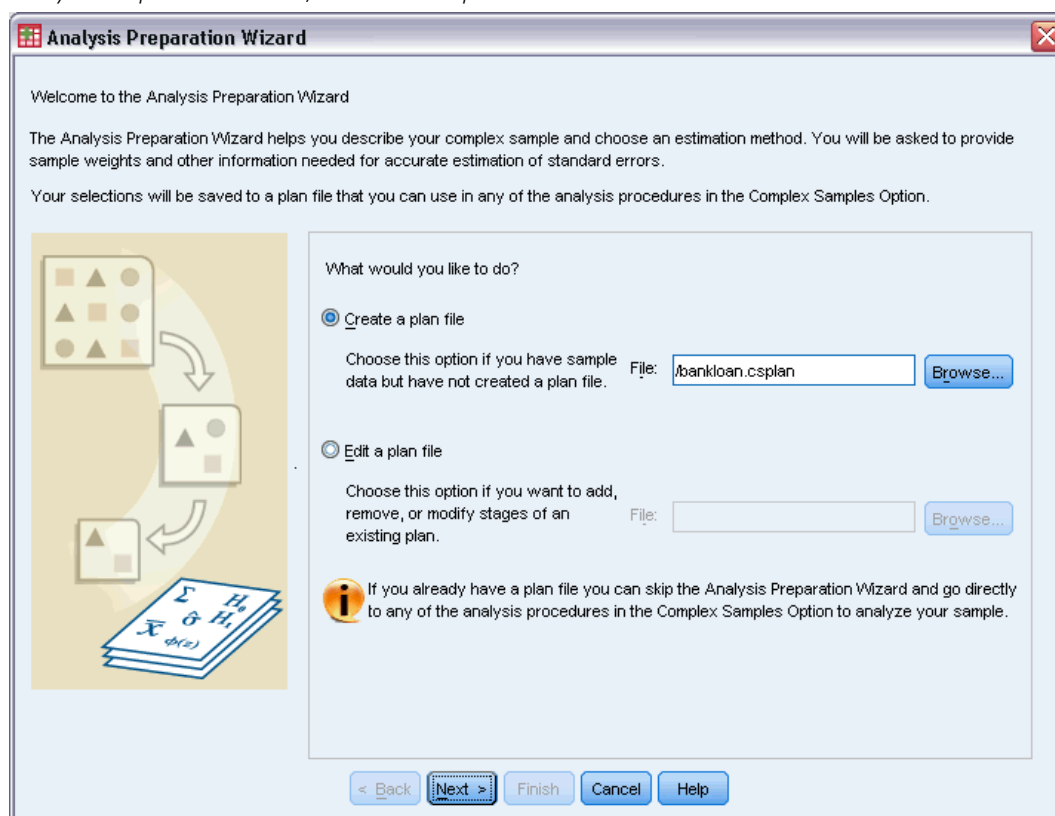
Analysis Preparation Wizard

Welcome to the Analysis Preparation Wizard

The Analysis Preparation Wizard helps you describe your complex sample and choose an estimation method. You will be asked to provide sample weights and other information needed for accurate estimation of standard errors.

Your selections will be saved to a plan file that you can use in any of the analysis procedures in the Complex Samples Option.

What would you like to do?

Create a plan file

Choose this option if you have sample data but have not created a plan file.

File: /bankloan.csplan

Browse...

Edit a plan file

Choose this option if you want to add, remove, or modify stages of an existing plan.

File:

Browse...

If you already have a plan file you can skip the Analysis Preparation Wizard and go directly to any of the analysis procedures in the Complex Samples Option to analyze your sample.

$\Sigma$ $H_0$ $\hat{\sigma}$ $H_1$ $\bar{X}$ $\phi(z)$

< Back Next > Finish Cancel Help